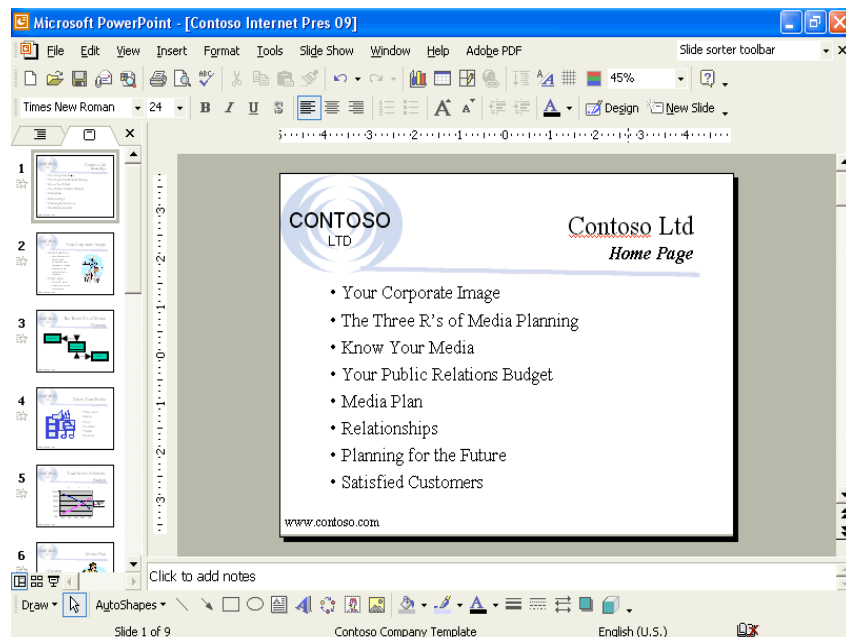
Microsoft PowerPoint - [Contoso Internet Pres 09]

File Edit View Insert Format Tools Slide Show Window Help Adobe PDF

Slide sorter toolbar

45%

Times New Roman 24 B I U S

Design New Slide

1

2

3

4

5

6

CONTOSO
LTD

Contoso Ltd
Home Page

• Your Corporate Image
• The Three R's of Media Planning
• Know Your Media
• Your Public Relations Budget
• Media Plan
• Relationships
• Planning for the Future
• Satisfied Customers

www.contoso.com

Click to add notes

Draw AutoShapes

Slide 1 of 9 Contoso Company Template English (U.S.)